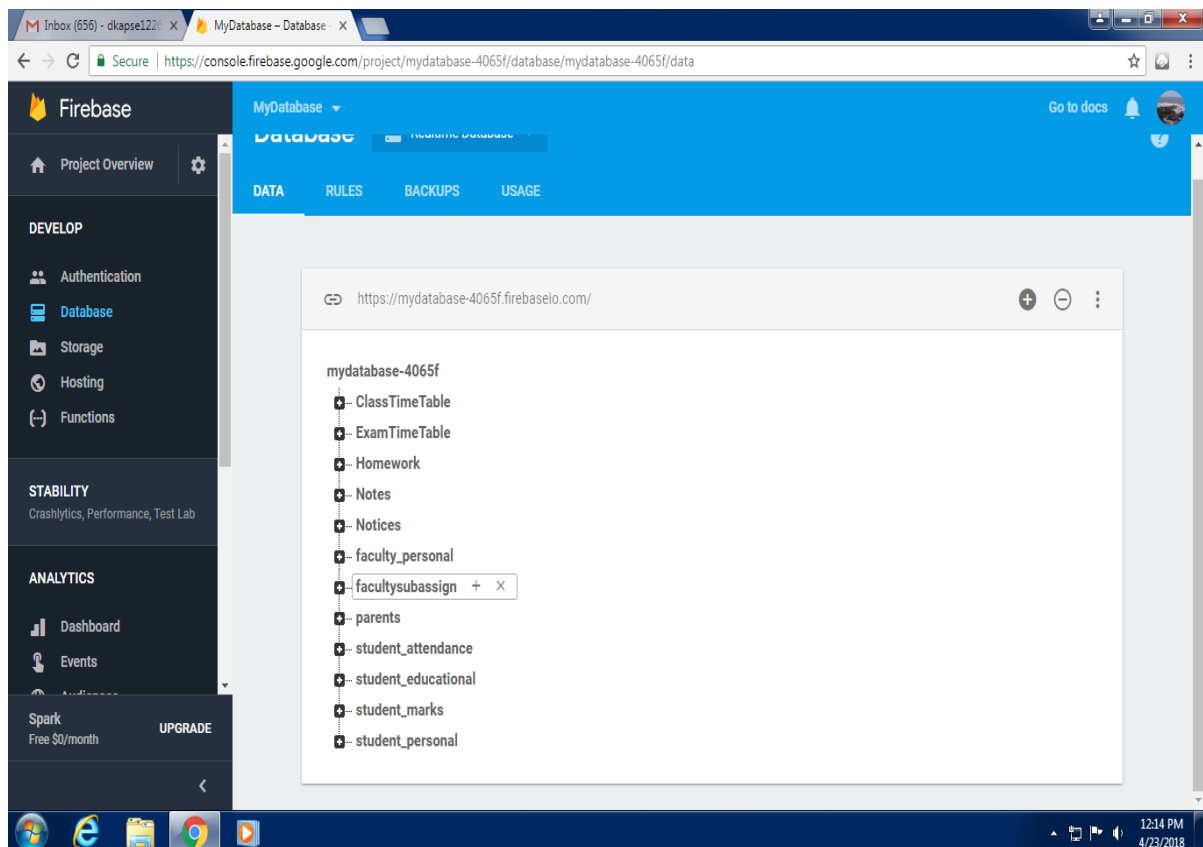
Inbox (656) - dkapse122 ×
MyDatabase – Database ×

Secure | https://console.firebase.google.com/project/mydatabase-4065f/database/mydatabase-4065f/data

Firebase

MyDatabase

Go to docs

Database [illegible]

Project Overview

DATA RULES BACKUPS USAGE

DEVELOP

Authentication
Database
Storage
Hosting
Functions

STABILITY
Crashlytics, Performance, Test Lab

ANALYTICS

Dashboard
Events
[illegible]

Spark
Free $0/month
UPGRADE

https://mydatabase-4065f.firebaseio.com/

mydatabase-4065f
ClassTimeTable
ExamTimeTable
Homework
Notes
Notices
faculty_personal
facultysubassign + ×
parents
student_attendance
student_educational
student_marks
student_personal

12:14 PM
4/23/2018